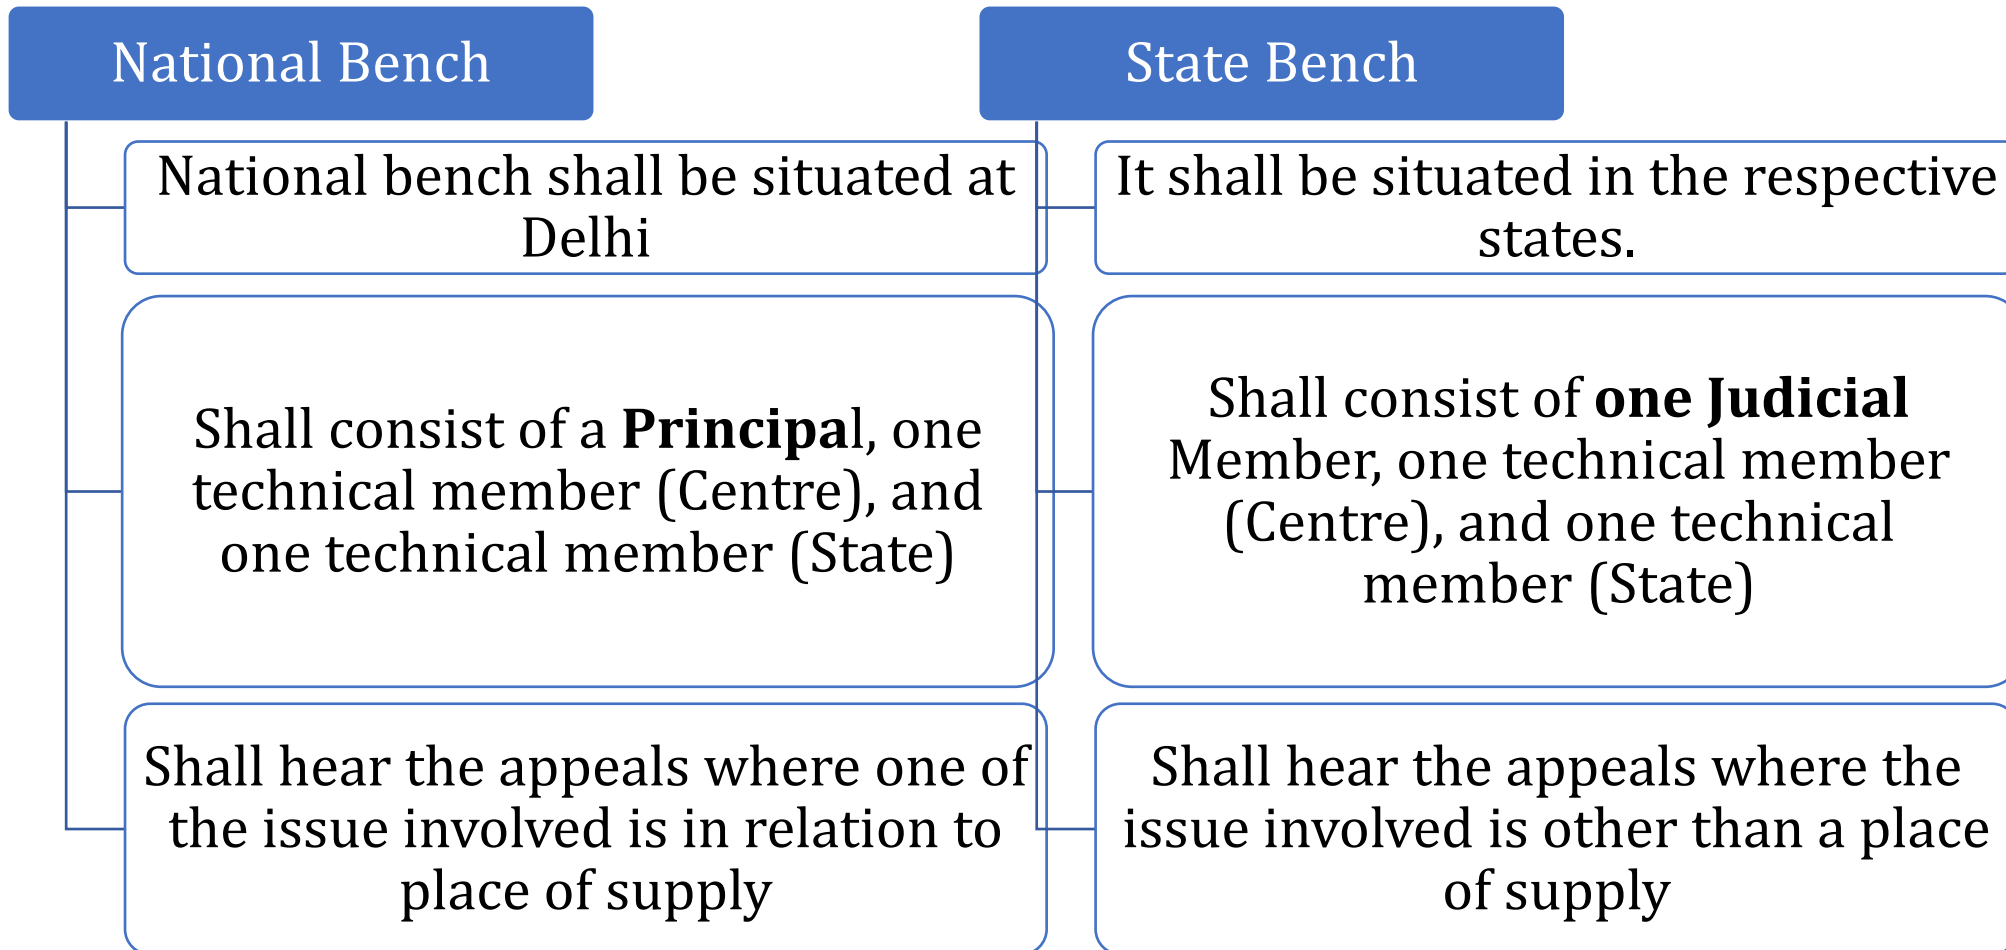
National Bench

National bench shall be situated at Delhi

Shall consist of a **Principal**, one technical member (Centre), and one technical member (State)

Shall hear the appeals where one of the issue involved is in relation to place of supply

State Bench

It shall be situated in the respective states.

Shall consist of **one Judicial** Member, one technical member (Centre), and one technical member (State)

Shall hear the appeals where the issue involved is other than a place of supply